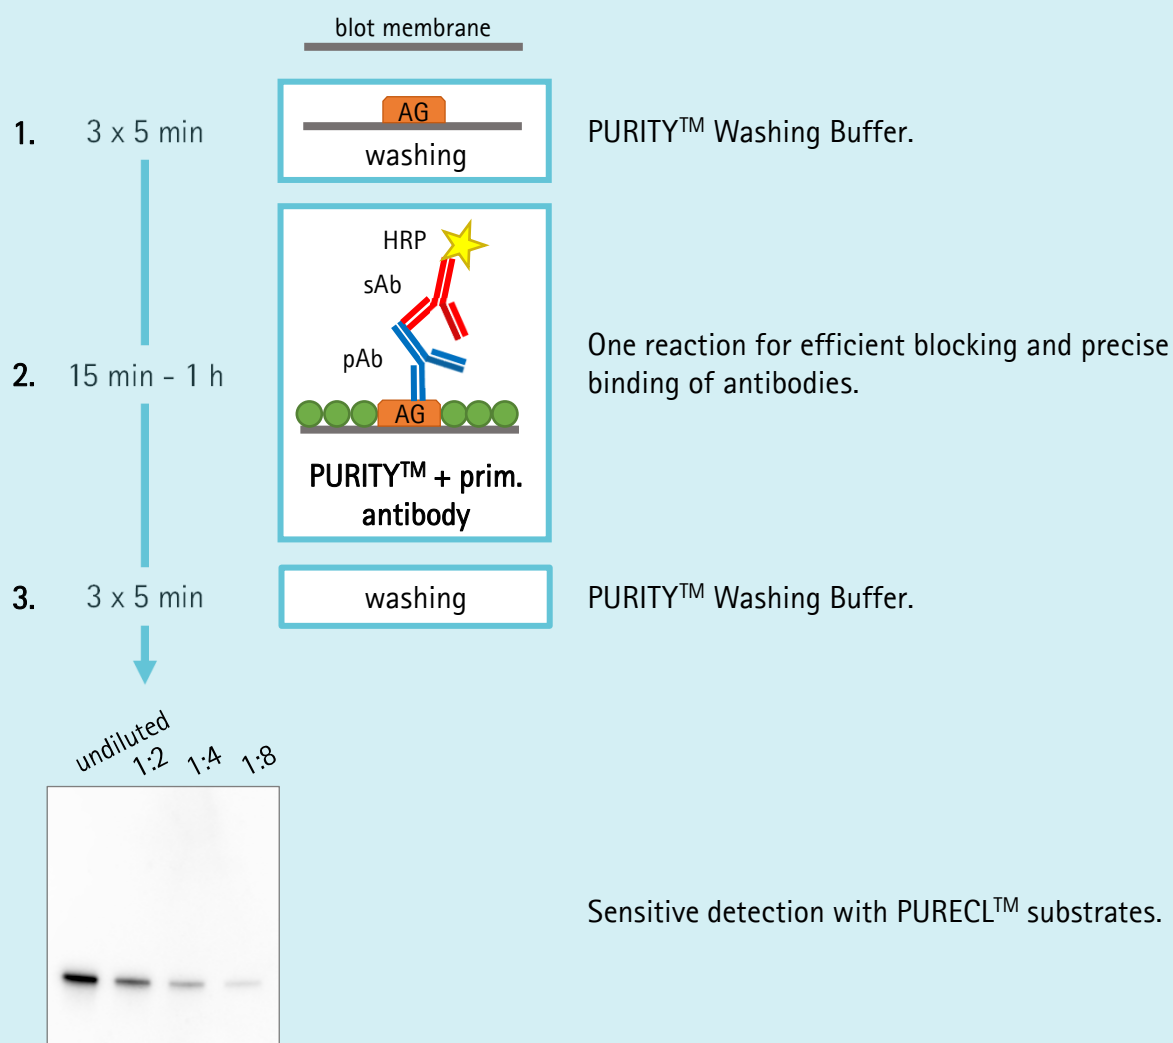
blot membrane

1. 3 x 5 min

AG
washing

PURITY$^{TM}$ Washing Buffer.

2. 15 min - 1 h

HRP
sAb
pAb
AG

PURITY$^{TM}$ + prim. antibody

One reaction for efficient blocking and precise binding of antibodies.

3. 3 x 5 min

washing

PURITY$^{TM}$ Washing Buffer.

undiluted 1:2 1:4 1:8

Sensitive detection with PURECL$^{TM}$ substrates.